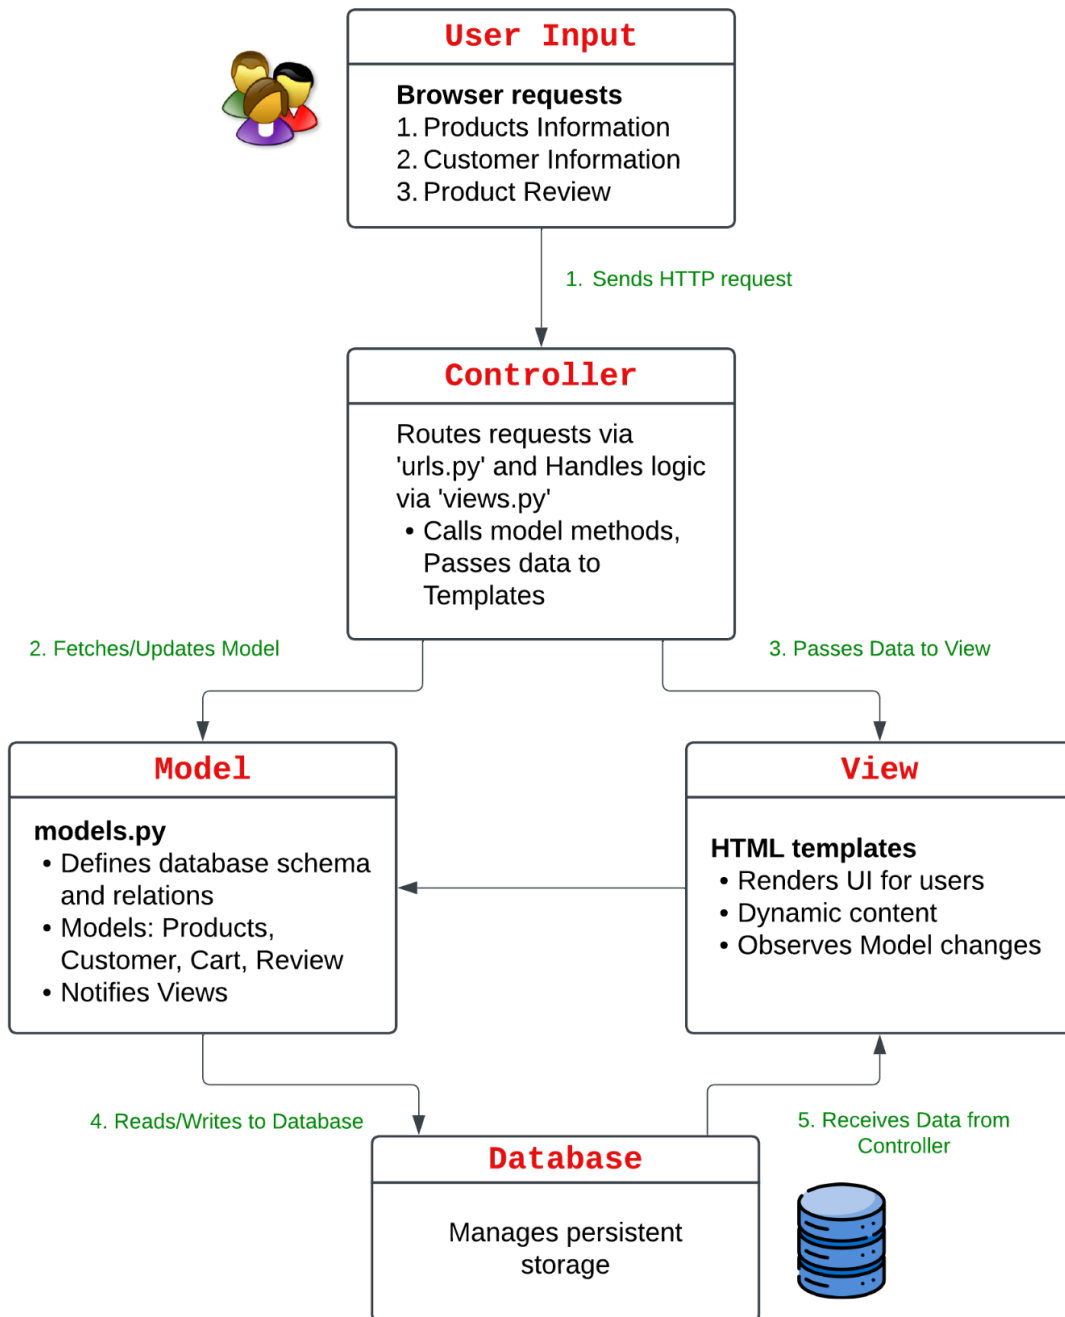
User Input

Browser requests
1. Products Information
2. Customer Information
3. Product Review

1. Sends HTTP request

Controller

Routes requests via 'urls.py' and Handles logic via 'views.py'
• Calls model methods, Passes data to Templates

2. Fetches/Updates Model

3. Passes Data to View

Model

models.py
• Defines database schema and relations
• Models: Products, Customer, Cart, Review
• Notifies Views

View

HTML templates
• Renders UI for users
• Dynamic content
• Observes Model changes

4. Reads/Writes to Database

5. Receives Data from Controller

Database

Manages persistent storage